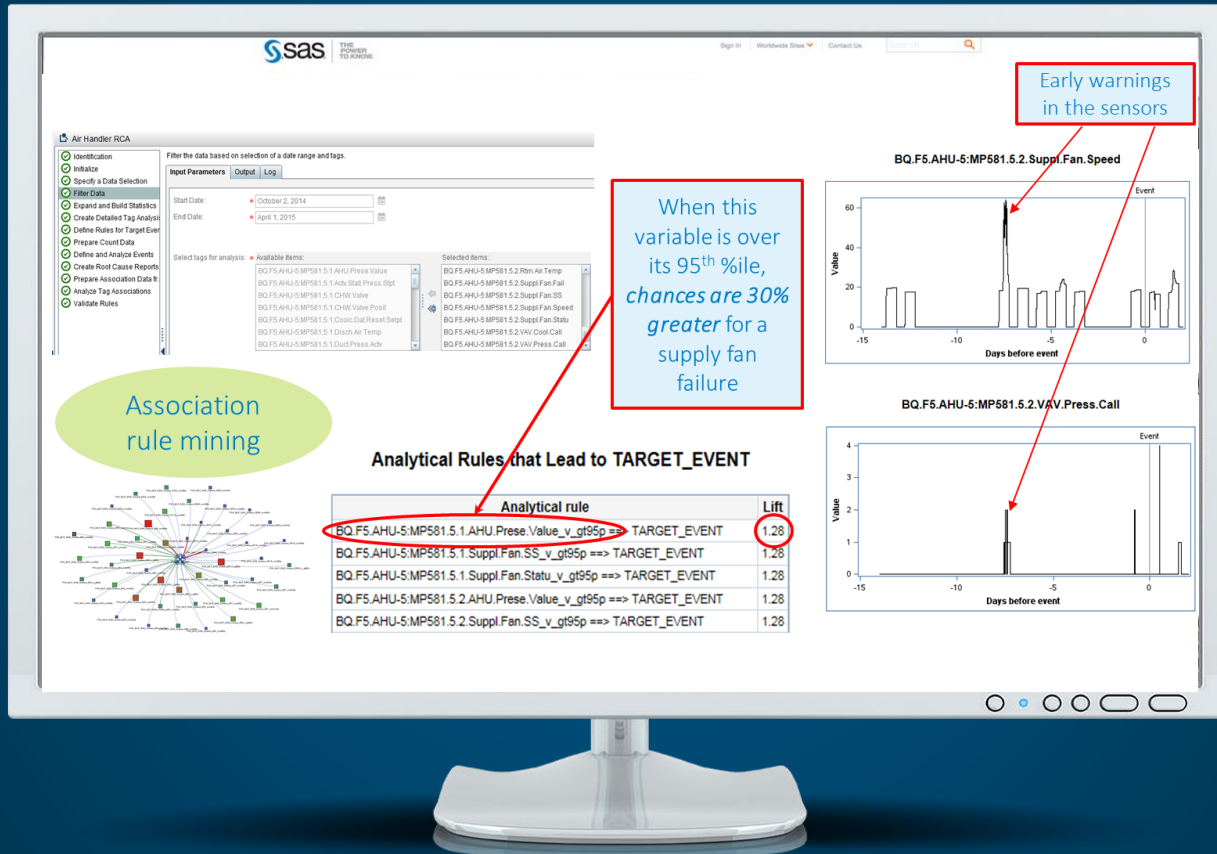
sas THE POWER TO KNOW

Sign In | Worldwide Sites | Contact Us | Search

Early warnings in the sensors

Air Handler RCA

Identification
Initialize
Specify a Data Selection
Filter Data
Expand and Build Statistics
Create Detailed Tag Analysis
Define Rules for Target Ever
Prepare Count Data
Define and Analyze Events
Create Root Cause Reports
Prepare Association Data fr.
Analyze Tag Associations
Validate Rules

Filter the data based on selection of a date range and tags.

Input Parameters | Output | Log

Start Date: * October 2, 2014
End Date: * April 1, 2015

Select tags for analysis: * Available items:
BQ.F5.AHU-5:MP581.5.1.AHU.Prese.Value
BQ.F5.AHU-5:MP581.5.1.Actv.Stati.Press.Stpt
BQ.F5.AHU-5:MP581.5.1.CHW.Valve
BQ.F5.AHU-5:MP581.5.1.CHW.Valve.Posit
BQ.F5.AHU-5:MP581.5.1.Coolc.Dat.Reset.Setpt
BQ.F5.AHU-5:MP581.5.1.Disch.Air.Temp
BQ.F5.AHU-5:MP581.5.1.Duct.Press.Actv

Selected items:
BQ.F5.AHU-5:MP581.5.2.Rtm.Air.Temp
BQ.F5.AHU-5:MP581.5.2.Suppl.Fan.Fail
BQ.F5.AHU-5:MP581.5.2.Suppl.Fan.SS
BQ.F5.AHU-5:MP581.5.2.Suppl.Fan.Speed
BQ.F5.AHU-5:MP581.5.2.Suppl.Fan.Statu
BQ.F5.AHU-5:MP581.5.2.VAV.Cool.Call
BQ.F5.AHU-5:MP581.5.2.VAV.Press.Call

When this variable is over its 95$^{th}$ %ile, *chances are 30% greater* for a supply fan failure

BQ.F5.AHU-5:MP581.5.2.Suppl.Fan.Speed

Event
Value
60
40
20
0
-15
-10
-5
0
Days before event

BQ.F5.AHU-5:MP581.5.2.VAV.Press.Call

Event
Value
4
3
2
1
0
-15
-10
-5
0
Days before event

Association rule mining

Analytical Rules that Lead to TARGET_EVENT

| Analytical rule | Lift |
|---|---|
| BQ.F5.AHU-5:MP581.5.1.AHU.Prese.Value_v_gt95p ==> TARGET_EVENT | 1.28 |
| BQ.F5.AHU-5:MP581.5.1.Suppl.Fan.SS_v_gt95p ==> TARGET_EVENT | 1.28 |
| BQ.F5.AHU-5:MP581.5.1.Suppl.Fan.Statu_v_gt95p ==> TARGET_EVENT | 1.28 |
| BQ.F5.AHU-5:MP581.5.2.AHU.Prese.Value_v_gt95p ==> TARGET_EVENT | 1.28 |
| BQ.F5.AHU-5:MP581.5.2.Suppl.Fan.SS_v_gt95p ==> TARGET_EVENT | 1.28 |